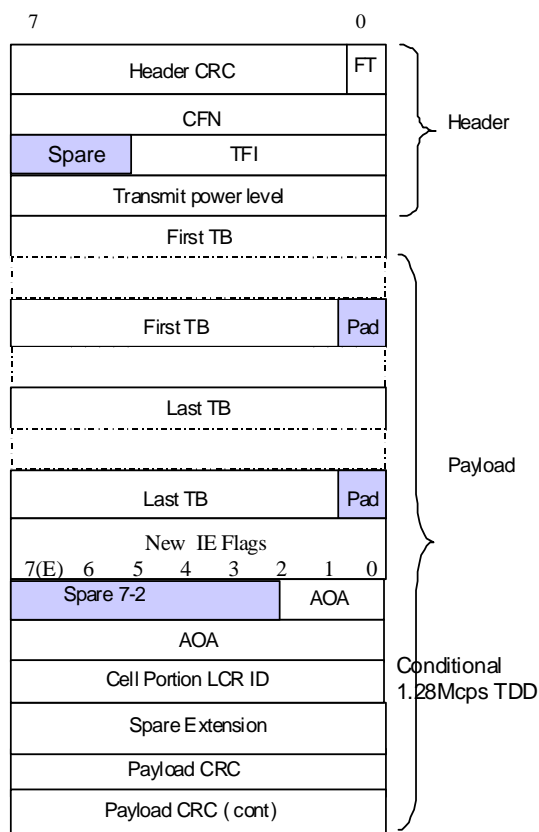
7 0

Header CRC FT

CFN

Spare TFI

Transmit power level

Header

First TB

First TB Pad

Last TB

Last TB Pad

Payload

New IE Flags

7(E) 6 5 4 3 2 1 0

Spare 7-2 AOA

AOA

Cell Portion LCR ID

Conditional 1.28Mcps TDD

Spare Extension

Payload CRC

Payload CRC ( cont)